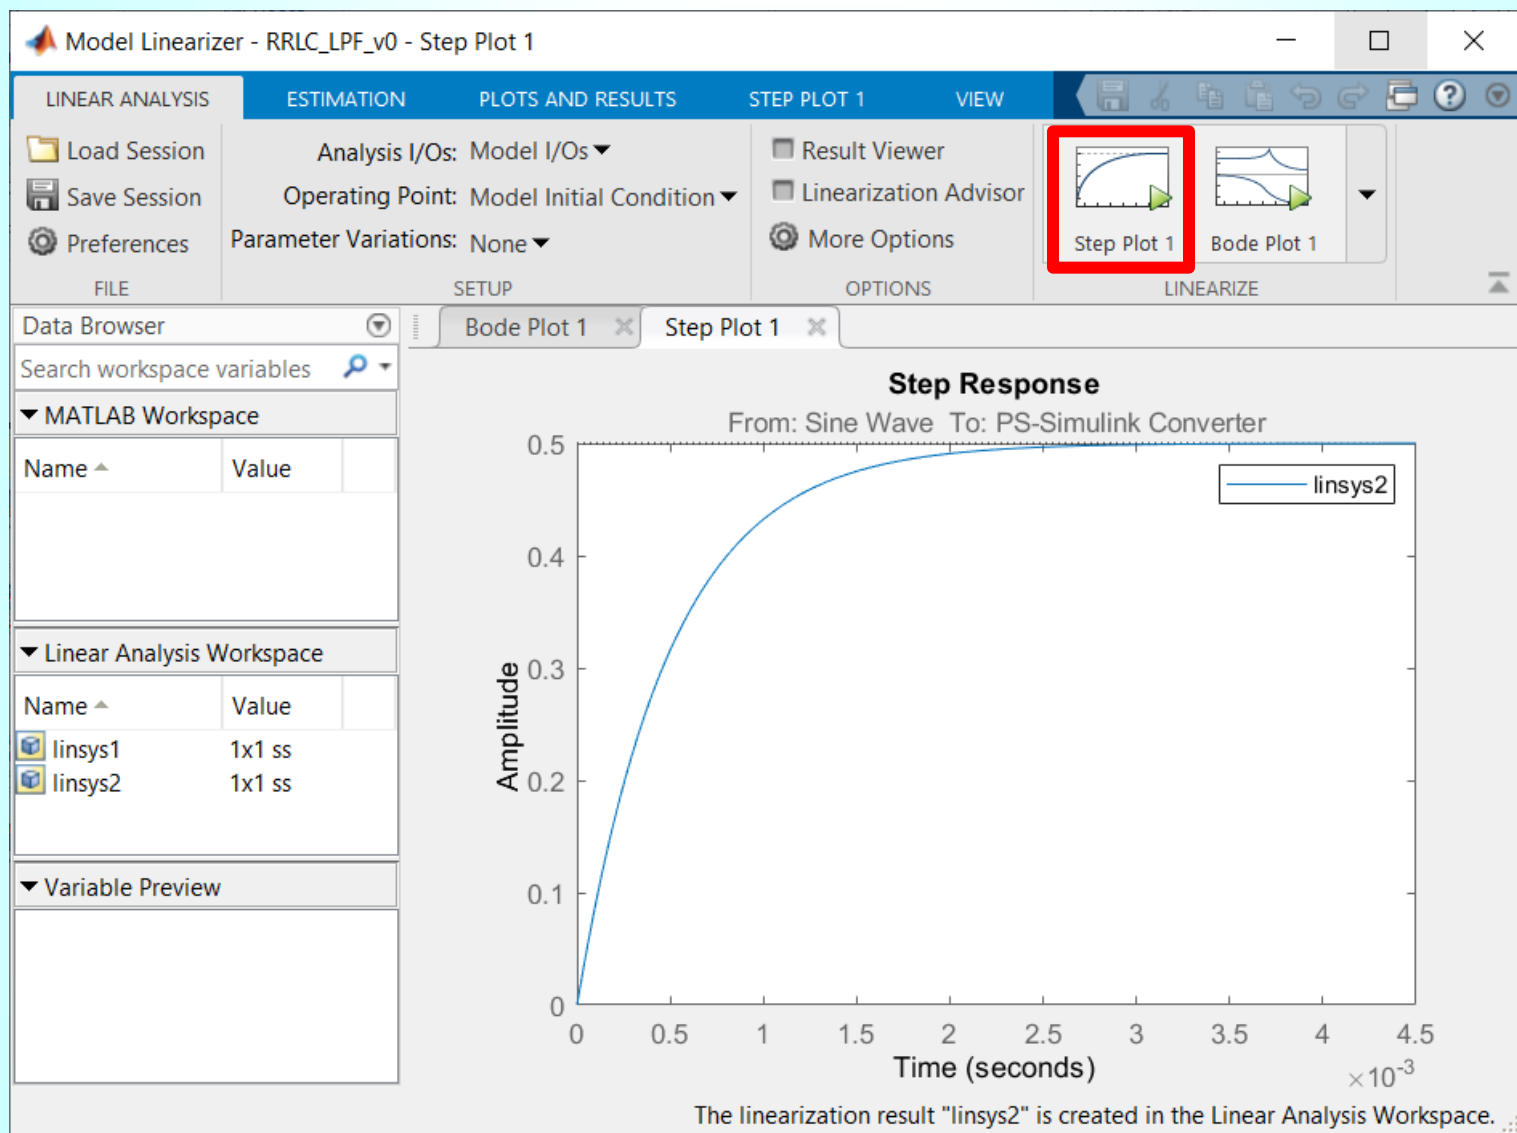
Model Linearizer - RRLC_LPF_v0 - Step Plot 1

LINEAR ANALYSIS ESTIMATION PLOTS AND RESULTS STEP PLOT 1 VIEW

Load Session
Save Session
Preferences
FILE

Analysis I/Os: Model I/Os
Operating Point: Model Initial Condition
Parameter Variations: None
SETUP

Result Viewer
Linearization Advisor
More Options
OPTIONS

Step Plot 1
Bode Plot 1
LINEARIZE

Data Browser
Search workspace variables
MATLAB Workspace

| Name | Value |
|---|---|

Linear Analysis Workspace

| Name | Value |
|---|---|
| linsys1 | 1x1 ss |
| linsys2 | 1x1 ss |

Variable Preview

Bode Plot 1
Step Plot 1

Step Response
From: Sine Wave To: PS-Simulink Converter

linsys2

Amplitude
0.5
0.4
0.3
0.2
0.1
0

0 0.5 1 1.5 2 2.5 3 3.5 4 4.5
Time (seconds)
$\times10^{-3}$

The linearization result "linsys2" is created in the Linear Analysis Workspace.